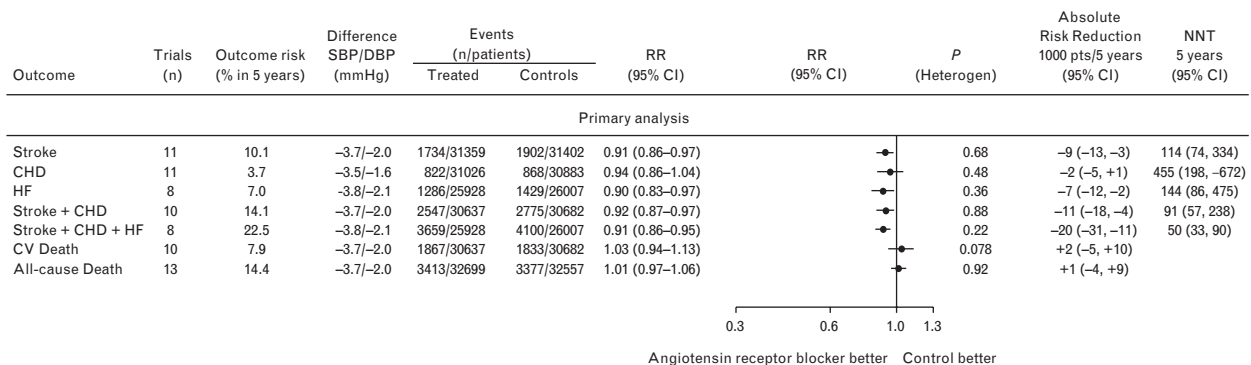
| Outcome | Trials (n) | Outcome risk (% in 5 years) | Difference SBP/DBP (mmHg) | Events (n/patients) Treated | Events (n/patients) Controls | RR (95% CI) | RR (95% CI) | *P* (Heterogen) | Absolute Risk Reduction 1000 pts/5 years (95% CI) | NNT 5 years (95% CI) |
|---|---|---|---|---|---|---|---|---|---|---|
| Primary analysis | | | | | | | | | | |
| Stroke | 11 | 10.1 | –3.7/–2.0 | 1734/31359 | 1902/31402 | 0.91 (0.86–0.97) | | 0.68 | –9 (–13, –3) | 114 (74, 334) |
| CHD | 11 | 3.7 | –3.5/–1.6 | 822/31026 | 868/30883 | 0.94 (0.86–1.04) | | 0.48 | –2 (–5, +1) | 455 (198, –672) |
| HF | 8 | 7.0 | –3.8/–2.1 | 1286/25928 | 1429/26007 | 0.90 (0.83–0.97) | | 0.36 | –7 (–12, –2) | 144 (86, 475) |
| Stroke + CHD | 10 | 14.1 | –3.7/–2.0 | 2547/30637 | 2775/30682 | 0.92 (0.87–0.97) | | 0.88 | –11 (–18, –4) | 91 (57, 238) |
| Stroke + CHD + HF | 8 | 22.5 | –3.8/–2.1 | 3659/25928 | 4100/26007 | 0.91 (0.86–0.95) | | 0.22 | –20 (–31, –11) | 50 (33, 90) |
| CV Death | 10 | 7.9 | –3.7/–2.0 | 1867/30637 | 1833/30682 | 1.03 (0.94–1.13) | | 0.078 | +2 (–5, +10) | |
| All-cause Death | 13 | 14.4 | –3.7/–2.0 | 3413/32699 | 3377/32557 | 1.01 (0.97–1.06) | | 0.92 | +1 (–4, +9) | |

0.3 0.6 1.0 1.3

Angiotensin receptor blocker better Control better